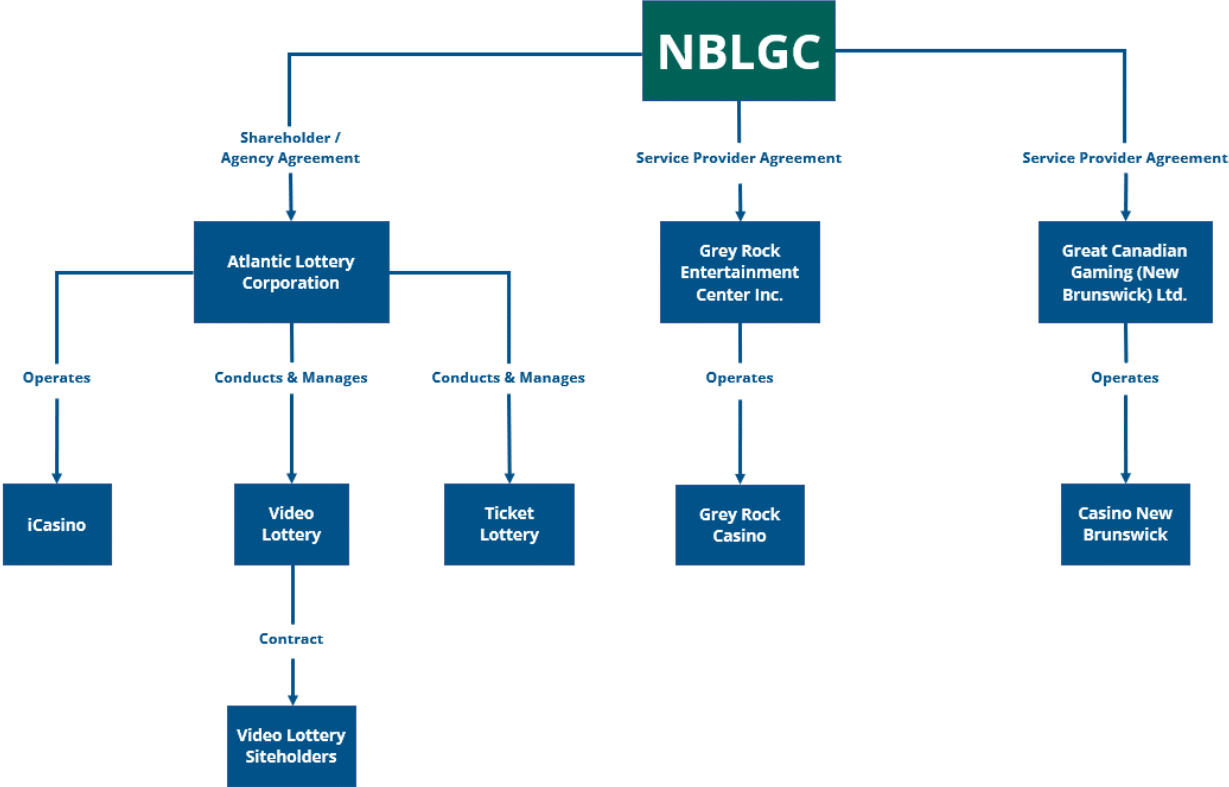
NBLGC

Shareholder / Agency Agreement

Service Provider Agreement

Service Provider Agreement

Atlantic Lottery Corporation

Grey Rock Entertainment Center Inc.

Great Canadian Gaming (New Brunswick) Ltd.

Operates

Conducts & Manages

Conducts & Manages

Operates

Operates

iCasino

Video Lottery

Ticket Lottery

Grey Rock Casino

Casino New Brunswick

Contract

Video Lottery Siteholders